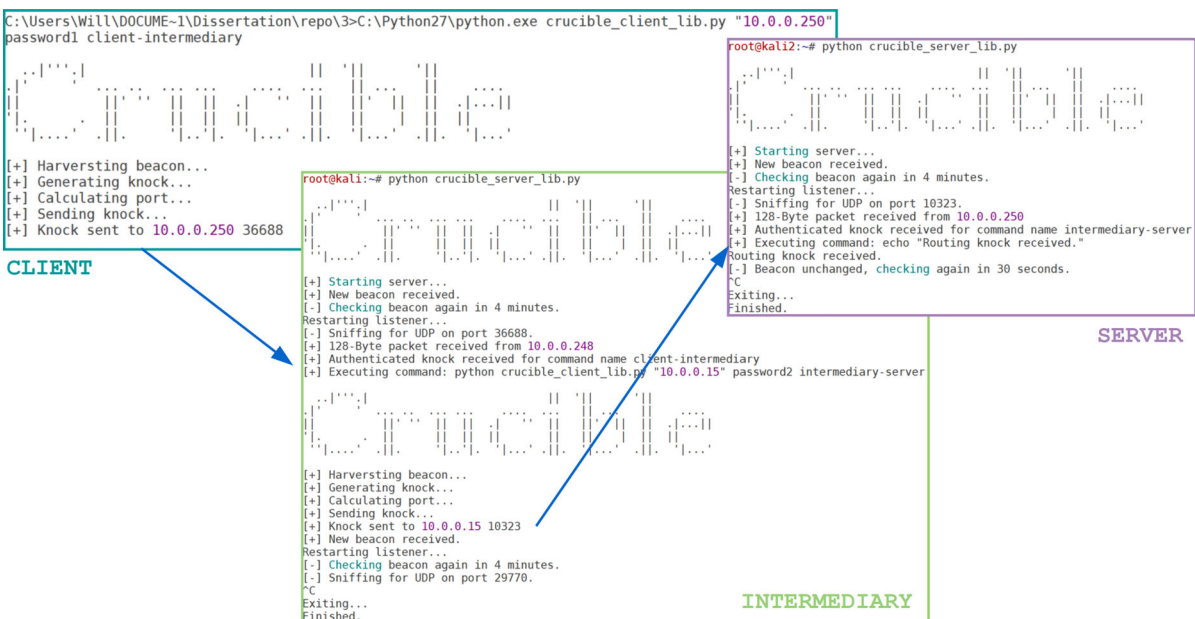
C:\Users\Will\DOCUME~1\Dissertation\repo\3>C:\Python27\python.exe crucible_client_lib.py "10.0.0.250" password1 client-intermediary

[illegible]

[+] Harversting beacon...
[+] Generating knock...
[+] Calculating port...
[+] Sending knock...
[+] Knock sent to 10.0.0.250 36688

CLIENT

root@kali:~# python crucible_server_lib.py

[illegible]

[+] Starting server...
[+] New beacon received.
[-] Checking beacon again in 4 minutes.
Restarting listener...
[-] Sniffing for UDP on port 36688.
[+] 128-Byte packet received from 10.0.0.248
[+] Authenticated knock received for command name client-intermediary
[+] Executing command: python crucible_client_lib.py "10.0.0.15" password2 intermediary-server

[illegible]

[+] Harversting beacon...
[+] Generating knock...
[+] Calculating port...
[+] Sending knock...
[+] Knock sent to 10.0.0.15 10323
[+] New beacon received.
Restarting listener...
[-] Checking beacon again in 4 minutes.
[-] Sniffing for UDP on port 29770.
^C
Exiting...
Finished.

INTERMEDIARY

root@kali2:~# python crucible_server_lib.py

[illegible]

[+] Starting server...
[+] New beacon received.
[-] Checking beacon again in 4 minutes.
Restarting listener...
[-] Sniffing for UDP on port 10323.
[+] 128-Byte packet received from 10.0.0.250
[+] Authenticated knock received for command name intermediary-server
[+] Executing command: echo "Routing knock received."
Routing knock received.
[-] Beacon unchanged, checking again in 30 seconds.
^C
Exiting...
Finished.

SERVER